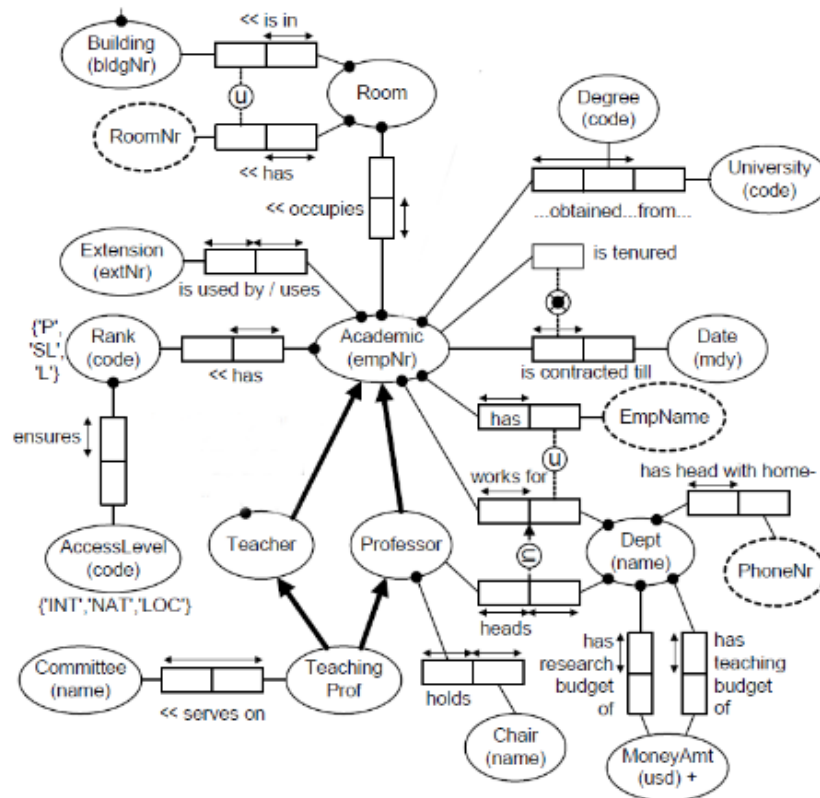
Building (bldgNr)

<< is in

u

Room

RoomNr

<< has

<< occupies

Degree (code)

University (code)

...obtained...from...

Extension (extNr)

is used by / uses

is tenured

{'P', 'SL', 'L'}

Rank (code)

<< has

Academic (empNr)

is contracted till

Date (mdy)

has

EmpName

ensures

u

works for

has head with home-

⊆

Teacher

Professor

Dept (name)

PhoneNr

AccessLevel (code)

{'INT','NAT','LOC'}

heads

has research budget of

has teaching budget of

Committee (name)

<< serves on

Teaching Prof

holds

Chair (name)

MoneyAmt (usd) +